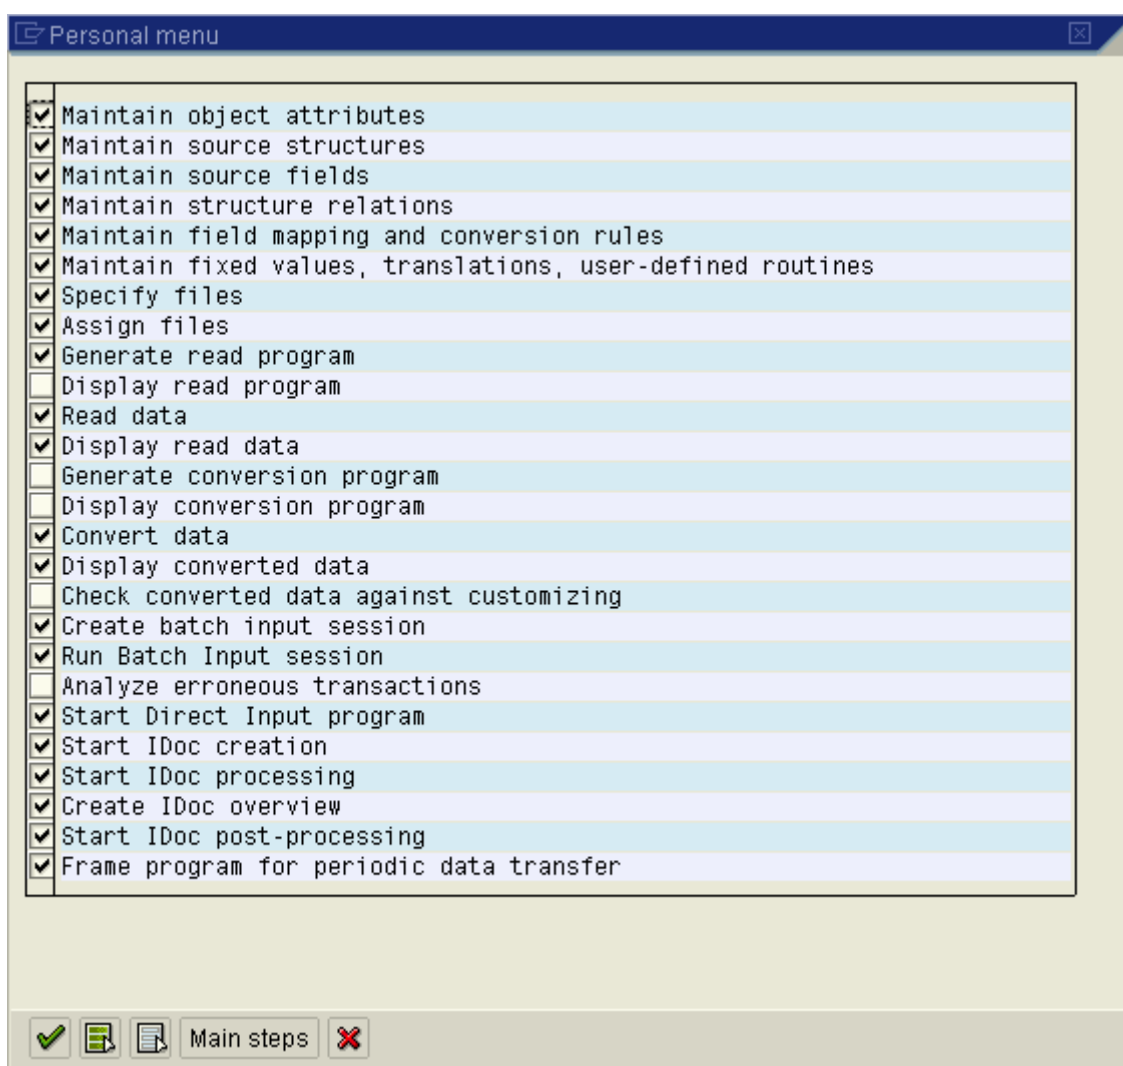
Personal menu

Maintain object attributes
Maintain source structures
Maintain source fields
Maintain structure relations
Maintain field mapping and conversion rules
Maintain fixed values, translations, user-defined routines
Specify files
Assign files
Generate read program
Display read program
Read data
Display read data
Generate conversion program
Display conversion program
Convert data
Display converted data
Check converted data against customizing
Create batch input session
Run Batch Input session
Analyze erroneous transactions
Start Direct Input program
Start IDoc creation
Start IDoc processing
Create IDoc overview
Start IDoc post-processing
Frame program for periodic data transfer

Main steps